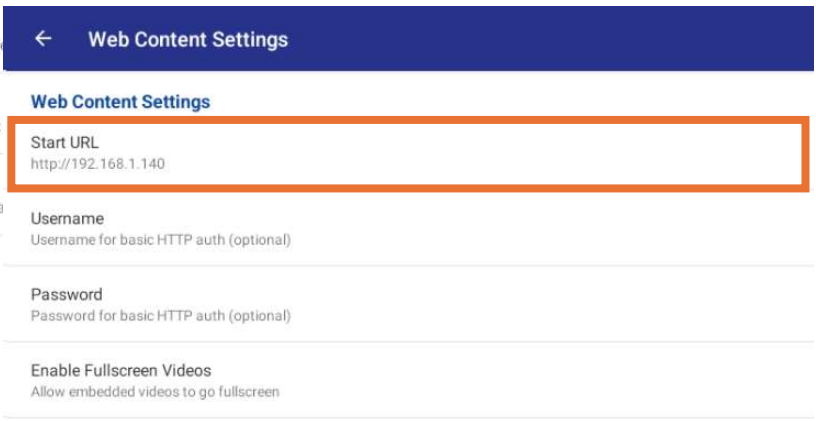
← Web Content Settings

Web Content Settings

Start URL
http://192.168.1.140

Username
Username for basic HTTP auth (optional)

Password
Password for basic HTTP auth (optional)

Enable Fullscreen Videos
Allow embedded videos to go fullscreen